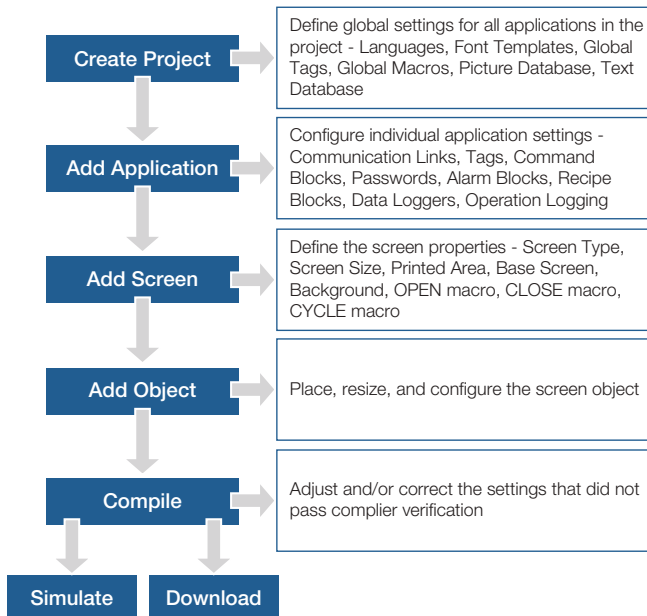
Create Project

Define global settings for all applications in the project - Languages, Font Templates, Global Tags, Global Macros, Picture Database, Text Database

Add Application

Configure individual application settings - Communication Links, Tags, Command Blocks, Passwords, Alarm Blocks, Recipe Blocks, Data Loggers, Operation Logging

Add Screen

Define the screen properties - Screen Type, Screen Size, Printed Area, Base Screen, Background, OPEN macro, CLOSE macro, CYCLE macro

Add Object

Place, resize, and configure the screen object

Compile

Adjust and/or correct the settings that did not pass complier verification

Simulate

Download